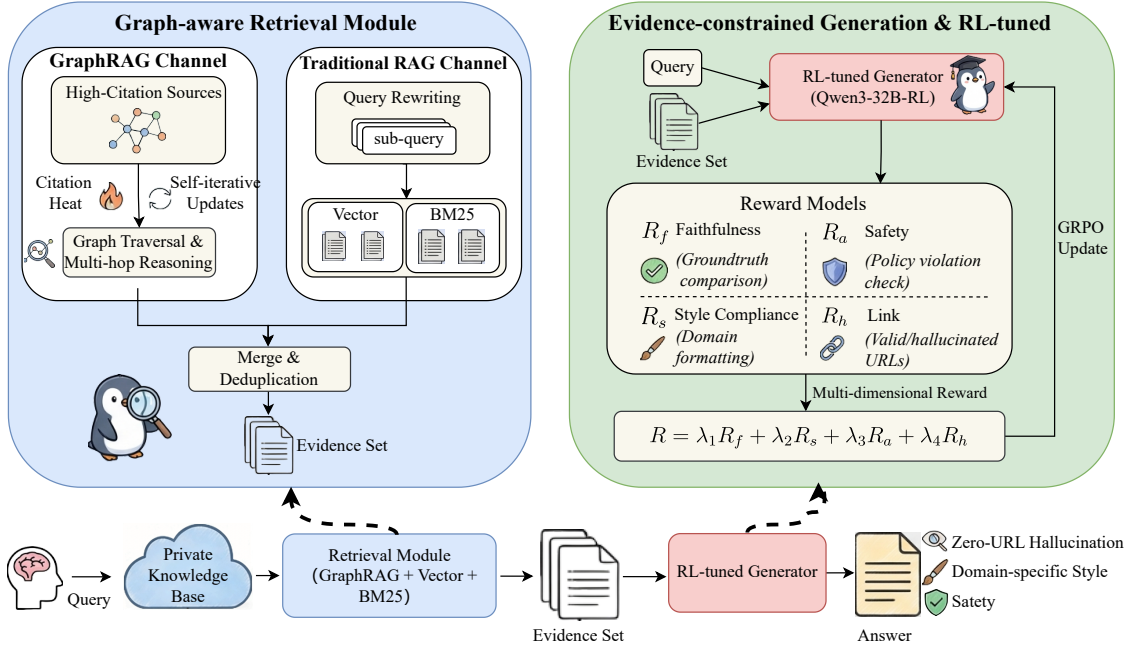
Graph-aware Retrieval Module

GraphRAG Channel

High-Citation Sources

Citation Heat

Self-iterative Updates

Graph Traversal & Multi-hop Reasoning

Traditional RAG Channel

Query Rewriting

sub-query

Vector

BM25

Merge & Deduplication

Evidence Set

Evidence-constrained Generation & RL-tuned

Query

Evidence Set

RL-tuned Generator (Qwen3-32B-RL)

Reward Models

$R_f$ Faithfulness (Groundtruth comparison)

$R_a$ Safety (Policy violation check)

$R_s$ Style Compliance (Domain formatting)

$R_h$ Link (Valid/hallucinated URLs)

Multi-dimensional Reward

$R = \lambda_1 R_f + \lambda_2 R_s + \lambda_3 R_a + \lambda_4 R_h$

GRPO Update

Query

Private Knowledge Base

Retrieval Module (GraphRAG + Vector + BM25)

Evidence Set

RL-tuned Generator

Answer

Zero-URL Hallucination

Domain-specific Style

Satety